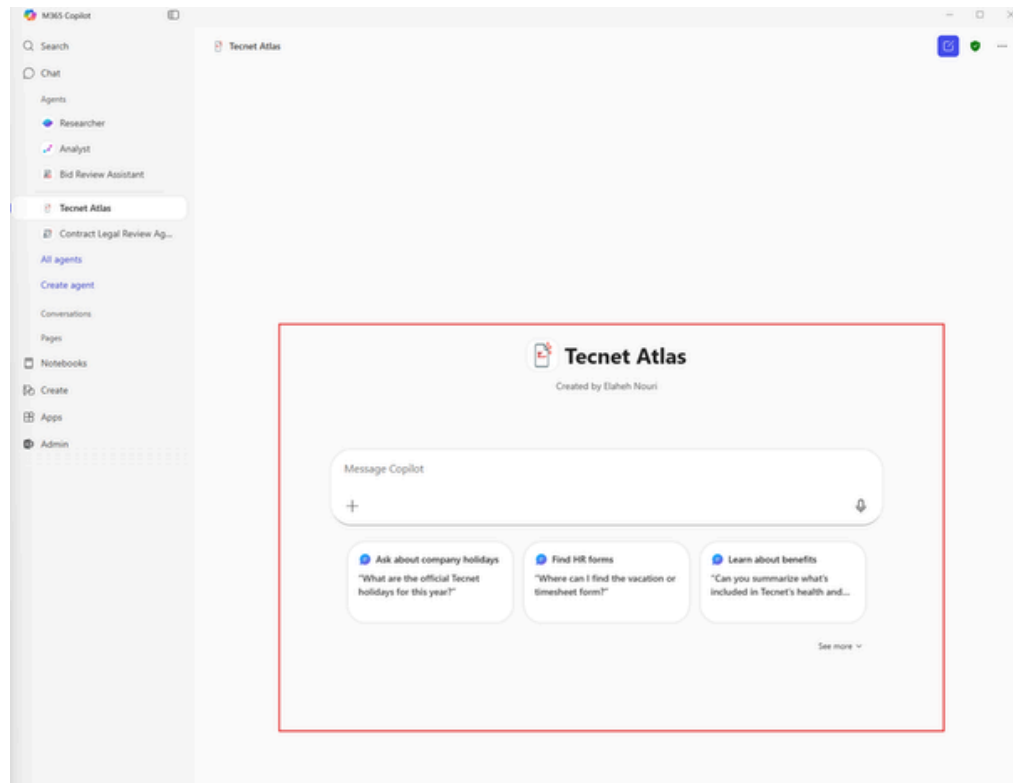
M365 Copilot

Search
Chat
Agents
Researcher
Analyst
Bid Review Assistant
Tecnet Atlas
Contract Legal Review Ag...
All agents
Create agent
Conversations
Pages
Notebooks
Create
Apps
Admin

Tecnet Atlas

Tecnet Atlas
Created by Elaheh Nouri

Message Copilot
+

Ask about company holidays
"What are the official Tecnet holidays for this year?"

Find HR forms
"Where can I find the vacation or timesheet form?"

Learn about benefits
"Can you summarize what's included in Tecnet's health and...

See more